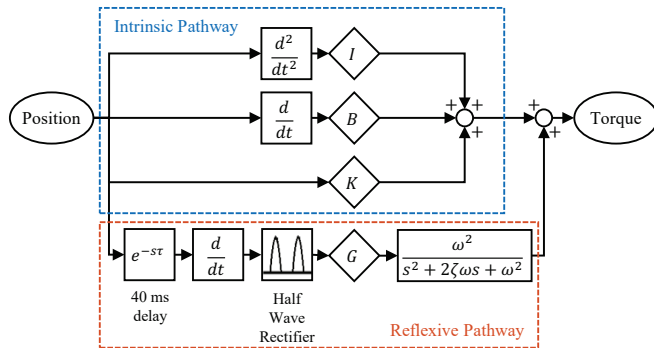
Intrinsic Pathway

Position

$\frac{d^2}{dt^2}$

$I$

$\frac{d}{dt}$

$B$

$K$

+ +

+

+

+

Torque

$e^{-s\tau}$

40 ms delay

$\frac{d}{dt}$

Half Wave Rectifier

$G$

$\frac{\omega^2}{s^2 + 2\zeta\omega s + \omega^2}$

Reflexive Pathway